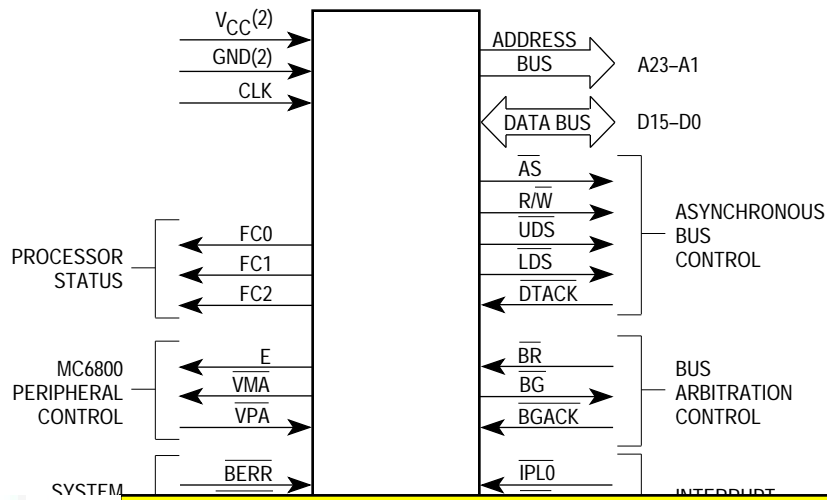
$V_{CC}(2)$
GND(2)
CLK

ADDRESS BUS
A23–A1

DATA BUS
D15–D0

$\overline{AS}$
$R/\overline{W}$
$\overline{UDS}$
$\overline{LDS}$
$\overline{DTACK}$

ASYNCHRONOUS BUS CONTROL

PROCESSOR STATUS
FC0
FC1
FC2

MC6800 PERIPHERAL CONTROL
E
$\overline{VMA}$
$\overline{VPA}$

$\overline{BR}$
$\overline{BG}$
$\overline{BGACK}$

BUS ARBITRATION CONTROL

SYSTEM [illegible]
$\overline{BERR}$

$\overline{IPL0}$
INTERRUPT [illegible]